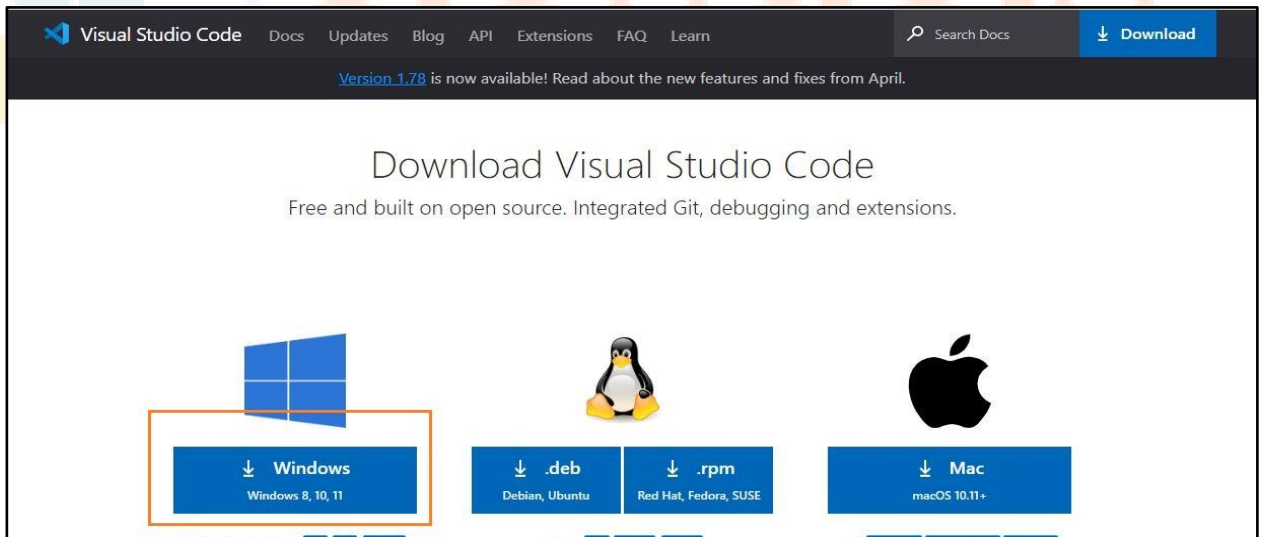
Visual Studio Code Docs Updates Blog API Extensions FAQ Learn Search Docs Download

Version 1.78 is now available! Read about the new features and fixes from April.

Download Visual Studio Code

Free and built on open source. Integrated Git, debugging and extensions.

Windows
Windows 8, 10, 11

.deb
Debian, Ubuntu

.rpm
Red Hat, Fedora, SUSE

Mac
macOS 10.11+